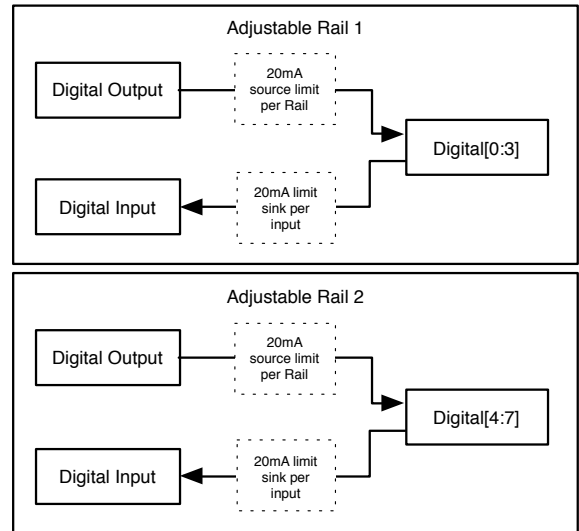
Adjustable Rail 1

Digital Output

20mA source limit per Rail

Digital[0:3]

Digital Input

20mA limit sink per input

Adjustable Rail 2

Digital Output

20mA source limit per Rail

Digital[4:7]

Digital Input

20mA limit sink per input